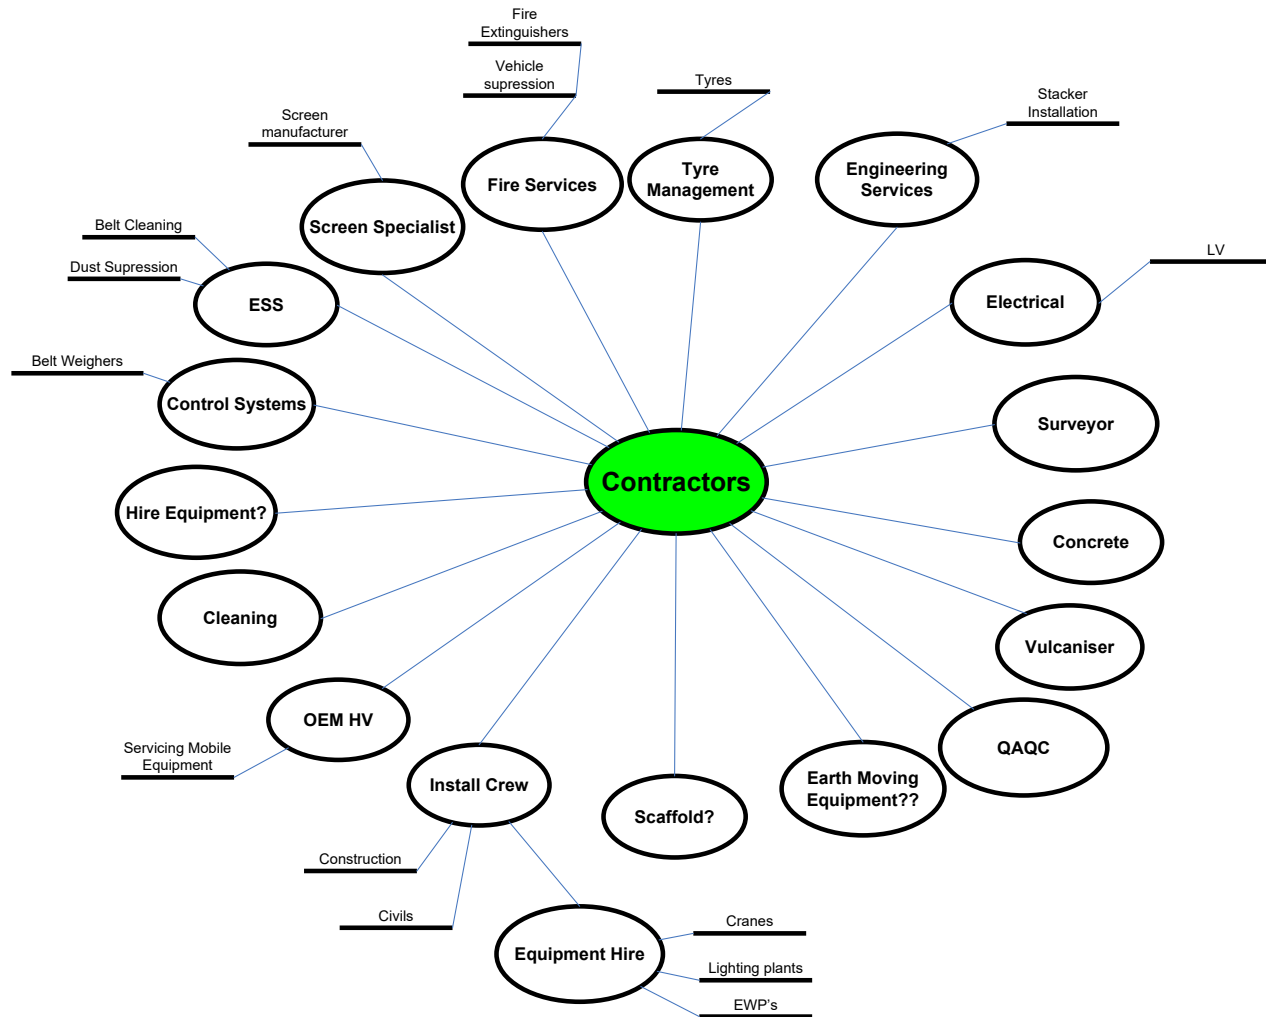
Contractors

Fire Extinguishers

Vehicle supression

Fire Services

Tyres

Tyre Management

Stacker Installation

Engineering Services

Screen manufacturer

Screen Specialist

Belt Cleaning

Dust Supression

ESS

LV

Electrical

Belt Weighers

Control Systems

Surveyor

Hire Equipment?

Concrete

Cleaning

Vulcaniser

OEM HV

QAQC

Servicing Mobile Equipment

Install Crew

Scaffold?

Earth Moving Equipment??

Construction

Civils

Equipment Hire

Cranes

Lighting plants

EWP's